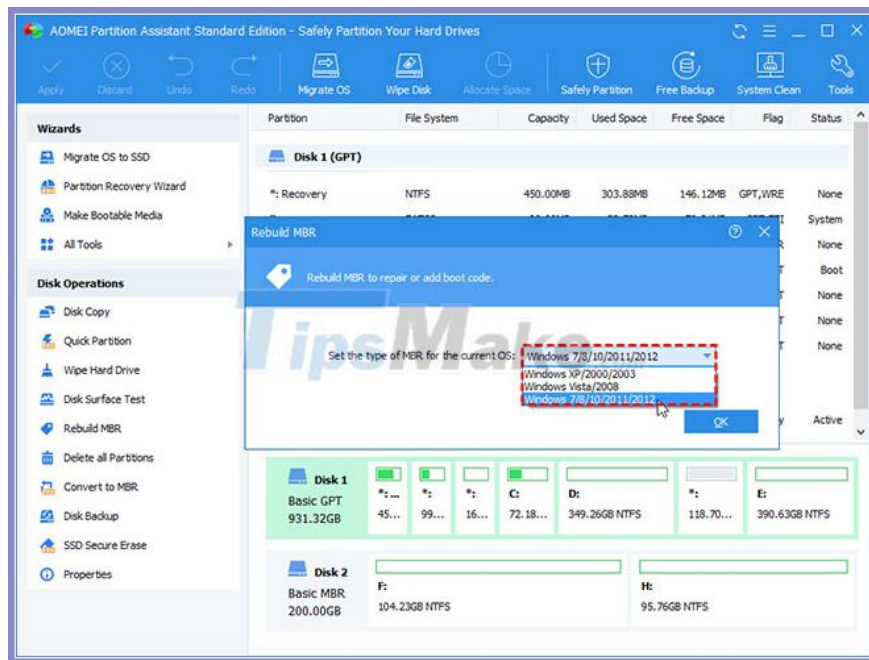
AOMEI Partition Assistant Standard Edition - Safely Partition Your Hard Drives

Apply Discard Undo Redo Migrate OS Wipe Disk Allocate Space Safely Partition Free Backup System Clean Tools

Wizards
Migrate OS to SSD
Partition Recovery Wizard
Make Bootable Media
All Tools

Disk Operations
Disk Copy
Quick Partition
Wipe Hard Drive
Disk Surface Test
Rebuild MBR
Delete all Partitions
Convert to MBR
Disk Backup
SSD Secure Erase
Properties

| Partition | File System | Capacity | Used Space | Free Space | Flag | Status |
|---|---|---|---|---|---|---|
| Disk 1 (GPT) | | | | | | |
| *: Recovery | NTFS | 450.00MB | 303.88MB | 146.12MB | GPT,WRE | None |
| | | | | | | System |
| | | | | | | None |
| | | | | | | Boot |
| | | | | | | None |
| | | | | | | None |
| | | | | | | None |
| | | | | | | Active |

Rebuild MBR
Rebuild MBR to repair or add boot code.
Set the type of MBR for the current OS: Windows 7/8/10/2011/2012
Windows XP/2000/2003
Windows Vista/2008
Windows 7/8/10/2011/2012
OK

TipsMake

Disk 1
Basic GPT
931.32GB
*: ... 45...
*: 99...
*: 16...
C: 72.18...
D: 349.26GB NTFS
*: 118.70...
E: 390.63GB NTFS

Disk 2
Basic MBR
200.00GB
F: 104.23GB NTFS
H: 95.76GB NTFS